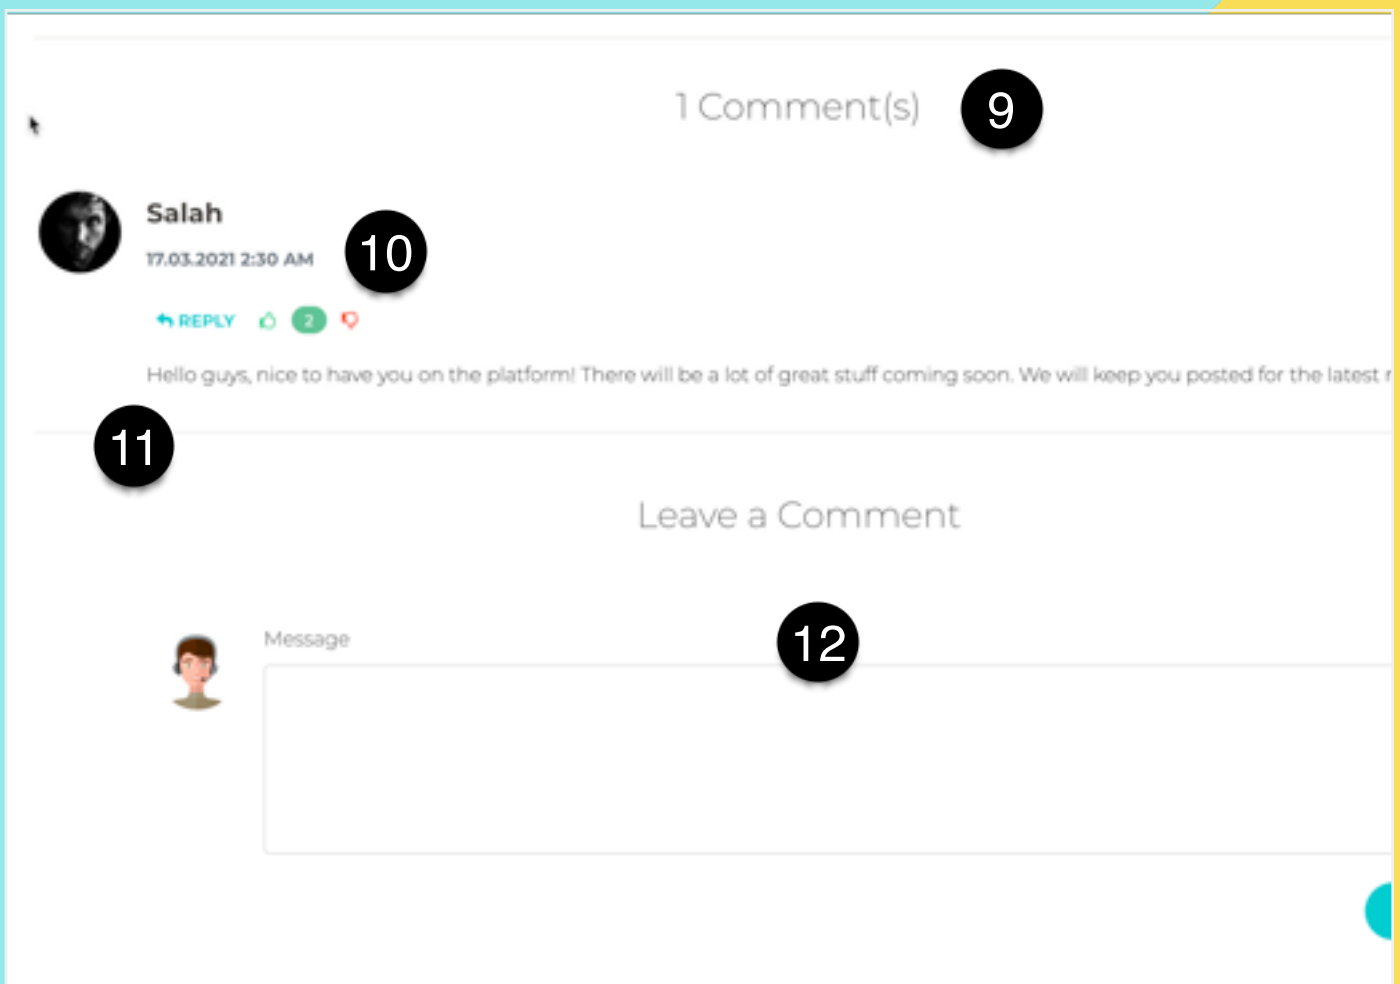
1 Comment(s)

9

Salah

17.03.2021 2:30 AM

10

REPLY 2

Hello guys, nice to have you on the platform! There will be a lot of great stuff coming soon. We will keep you posted for the latest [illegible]

11

Leave a Comment

Message

12